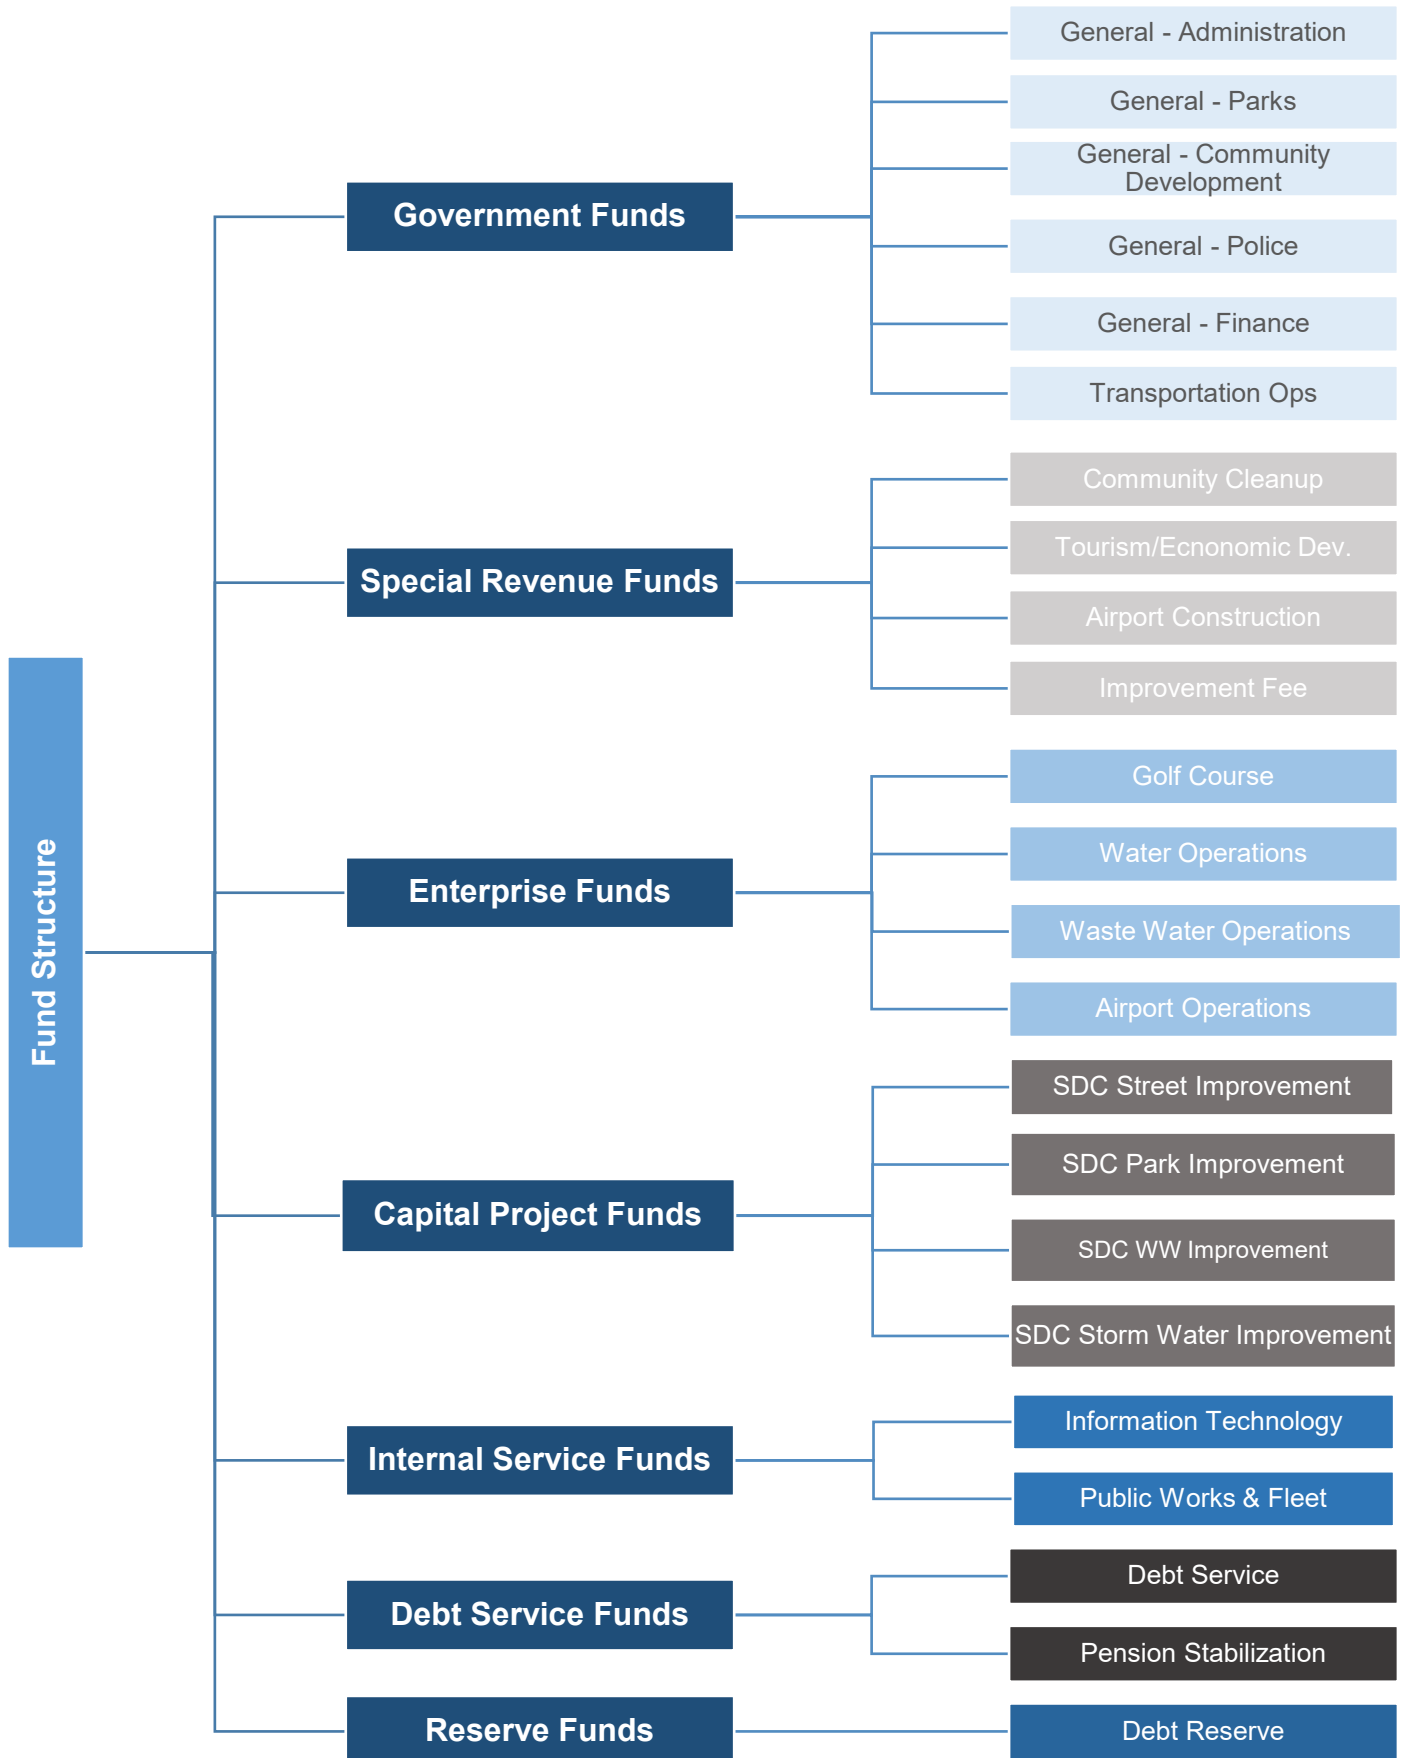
Fund Structure

Government Funds

General - Administration

General - Parks

General - Community Development

General - Police

General - Finance

Transportation Ops

Special Revenue Funds

Community Cleanup

Tourism/Ecnonomic Dev.

Airport Construction

Improvement Fee

Enterprise Funds

Golf Course

Water Operations

Waste Water Operations

Airport Operations

Capital Project Funds

SDC Street Improvement

SDC Park Improvement

SDC WW Improvement

SDC Storm Water Improvement

Internal Service Funds

Information Technology

Public Works & Fleet

Debt Service Funds

Debt Service

Pension Stabilization

Reserve Funds

Debt Reserve